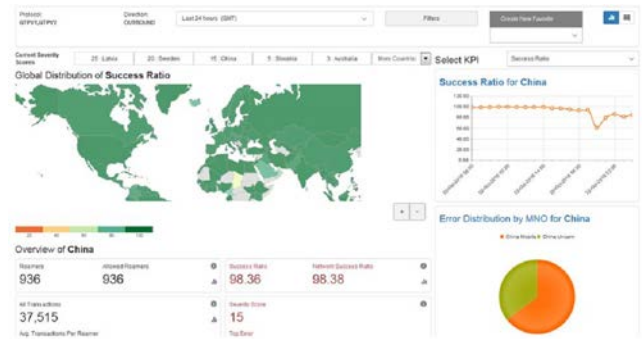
Protocol
GTPV1,GTPV2

Direction
OUTBOUND

Last 24 hours (GMT)

Filters

Create New Favorite

Current Severity Scores

25: Latvia

20: Sweden

15: China

5: Slovakia

5: Australia

More Countries

Select KPI

Success Ratio

Global Distribution of Success Ratio

Success Ratio for China

100.00
90.00
80.00
70.00
60.00
50.00
40.00
30.00
20.00
10.00
0.00

Error Distribution by MNO for China

China Mobile
China Unicom

Overview of China

Roamers
936

Allowed Roamers
936

Success Ratio
98.36

Network Success Ratio
98.38

All Transactions
37,515

Severity Score
15

Avg. Transactions Per Roamer

Top Error